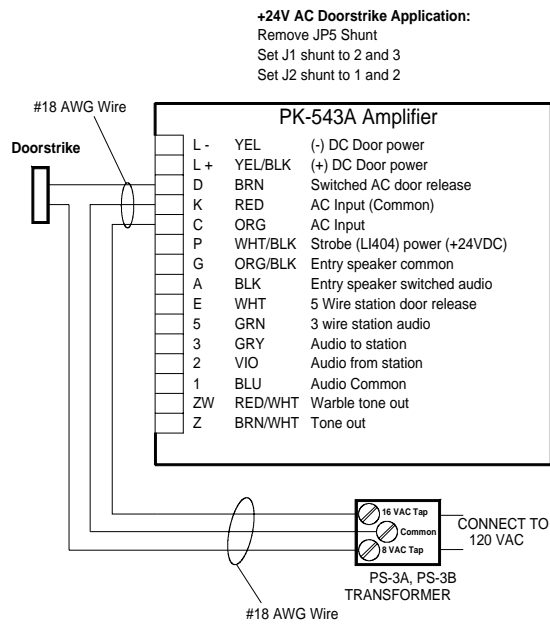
**+24V AC Doorstrike Application:**
Remove JP5 Shunt
Set J1 shunt to 2 and 3
Set J2 shunt to 1 and 2

#18 AWG Wire

Doorstrike

PK-543A Amplifier

| | | |
|---|---|---|
| L - | YEL | (-) DC Door power |
| L + | YEL/BLK | (+) DC Door power |
| D | BRN | Switched AC door release |
| K | RED | AC Input (Common) |
| C | ORG | AC Input |
| P | WHT/BLK | Strobe (LI404) power (+24VDC) |
| G | ORG/BLK | Entry speaker common |
| A | BLK | Entry speaker switched audio |
| E | WHT | 5 Wire station door release |
| 5 | GRN | 3 wire station audio |
| 3 | GRY | Audio to station |
| 2 | VIO | Audio from station |
| 1 | BLU | Audio Common |
| ZW | RED/WHT | Warble tone out |
| Z | BRN/WHT | Tone out |

16 VAC Tap
Common
8 VAC Tap

CONNECT TO 120 VAC

PS-3A, PS-3B TRANSFORMER

#18 AWG Wire